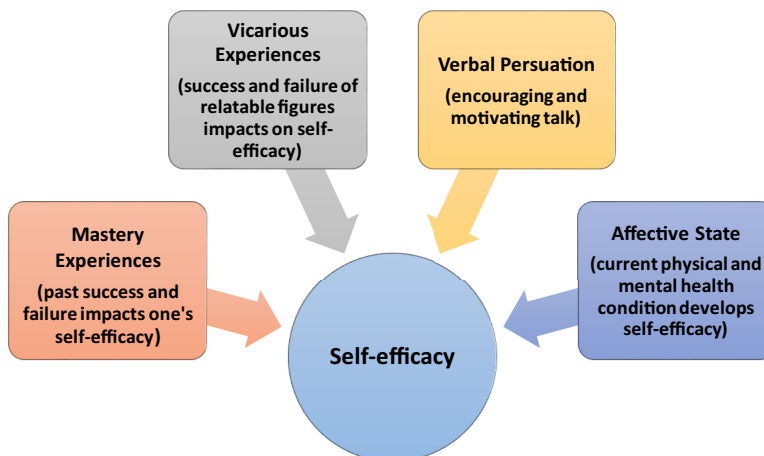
Vicarious Experiences

(success and failure of relatable figures impacts on self-efficacy)

Verbal Persuation

(encouraging and motivating talk)

Mastery Experiences

(past success and failure impacts one's self-efficacy)

Affective State

(current physical and mental health condition develops self-efficacy)

Self-efficacy